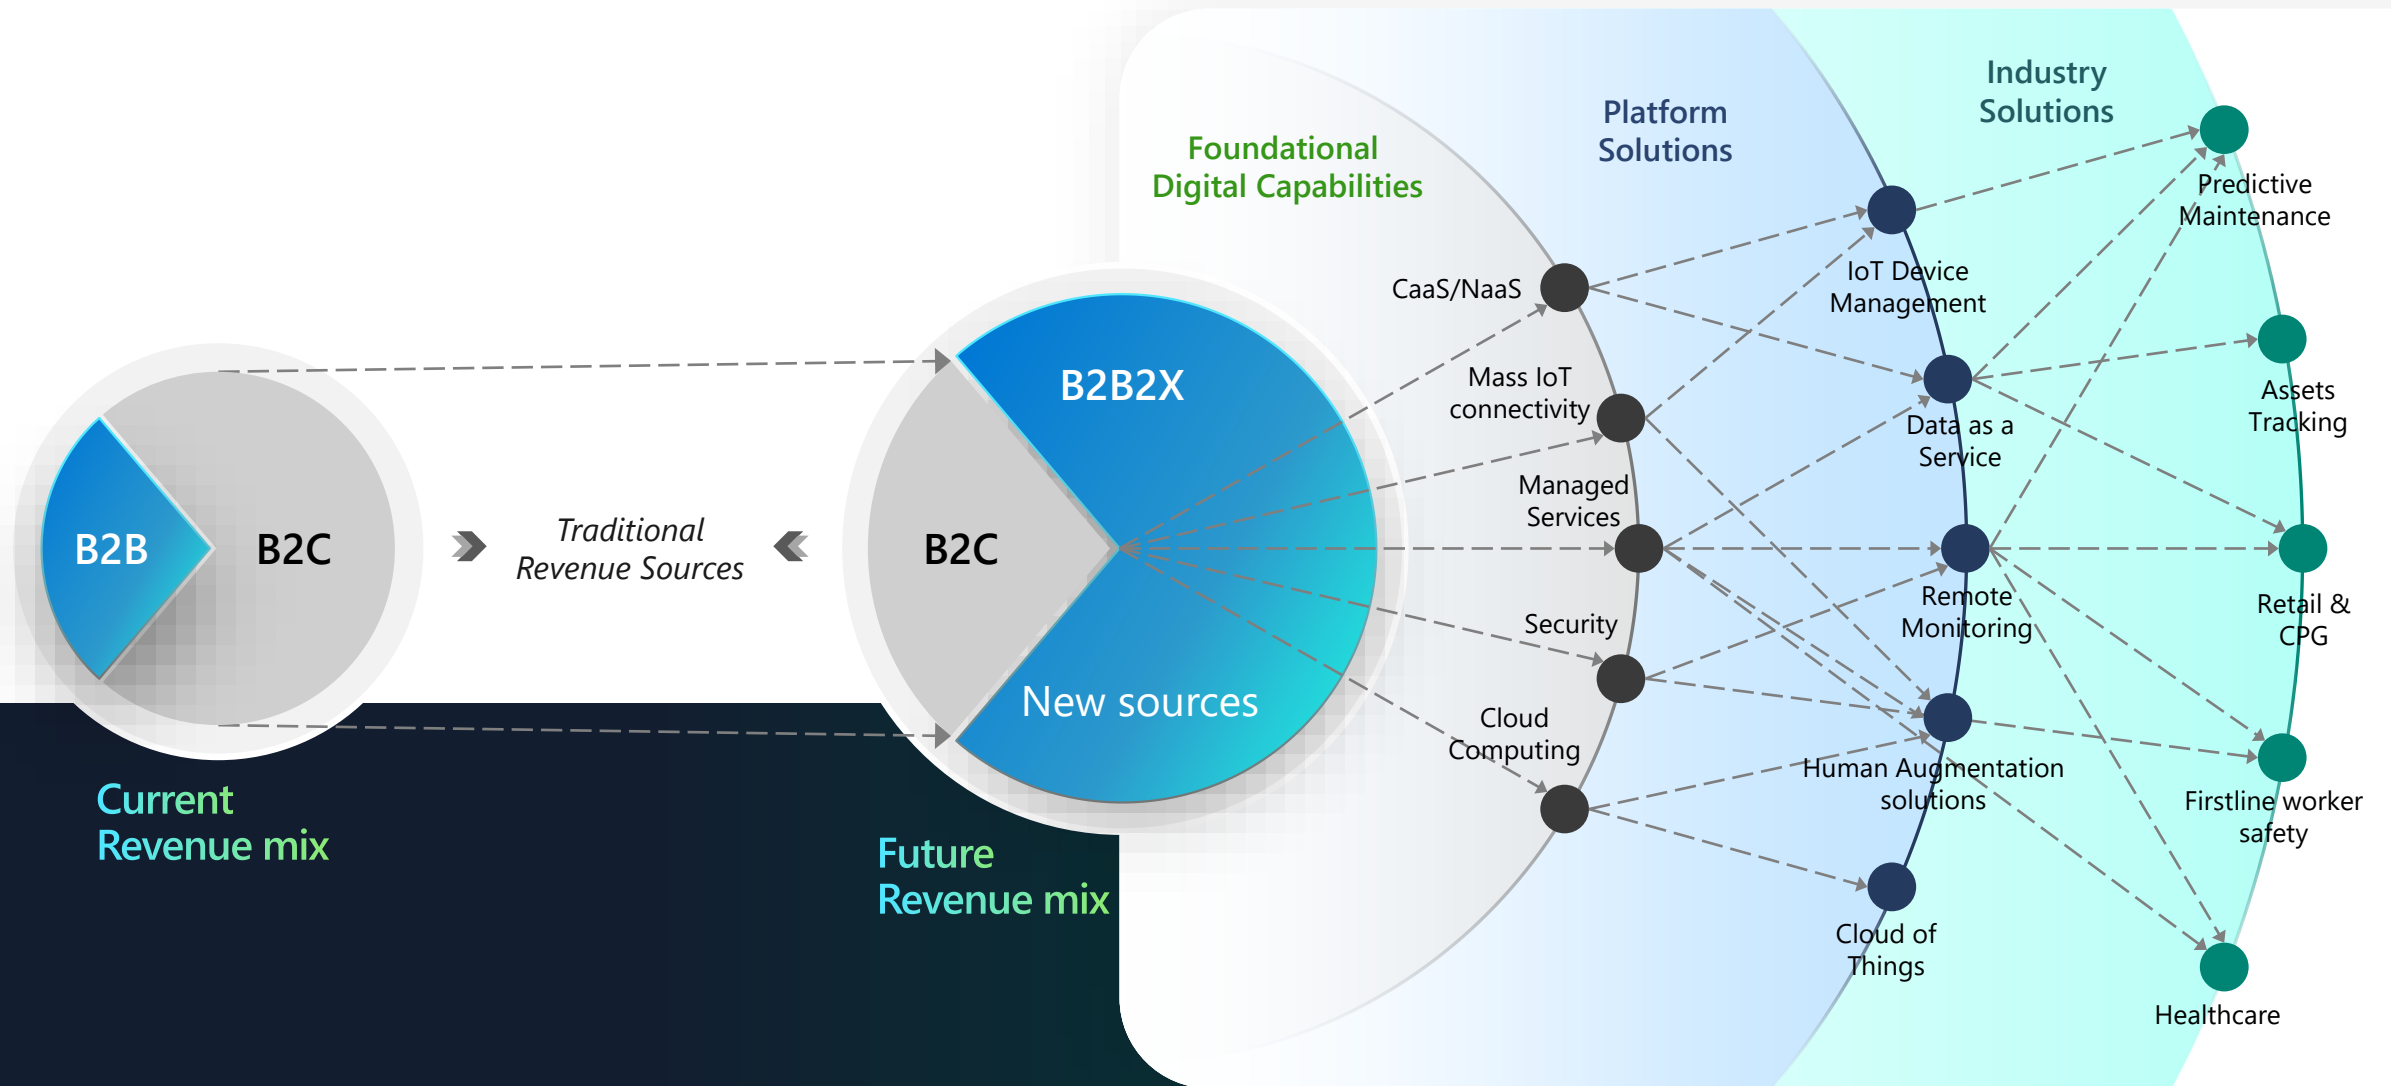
B2B
B2C

Current Revenue mix

Traditional Revenue Sources

B2B2X
B2C
New sources

Future Revenue mix

Foundational Digital Capabilities

CaaS/NaaS
Mass IoT connectivity
Managed Services
Security
Cloud Computing

Platform Solutions

IoT Device Management
Data as a Service
Remote Monitoring
Human Augmentation solutions
Cloud of Things

Industry Solutions

Predictive Maintenance
Assets Tracking
Retail & CPG
Firstline worker safety
Healthcare